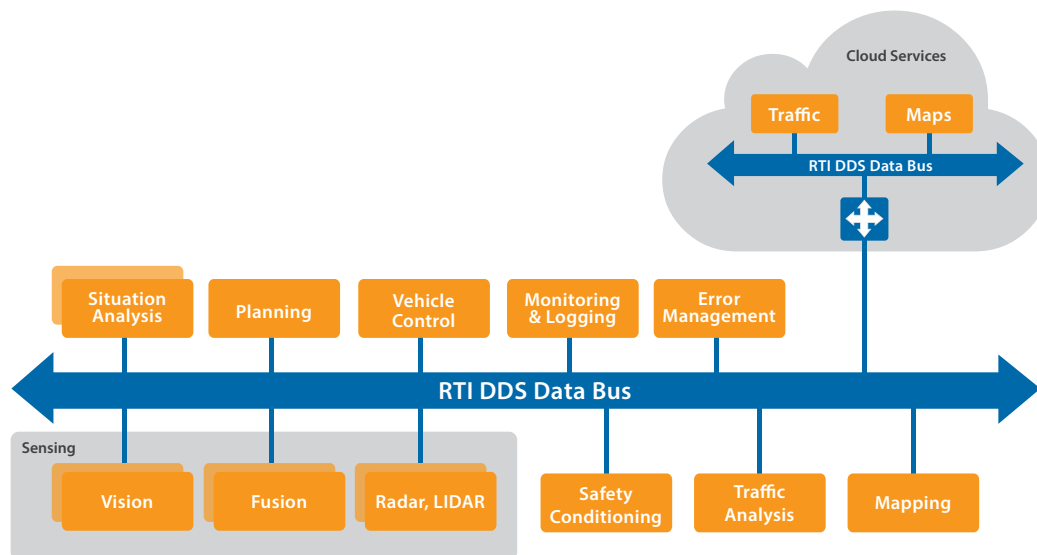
Cloud Services

Traffic

Maps

RTI DDS Data Bus

Situation Analysis

Planning

Vehicle Control

Monitoring & Logging

Error Management

RTI DDS Data Bus

Sensing

Vision

Fusion

Radar, LIDAR

Safety Conditioning

Traffic Analysis

Mapping